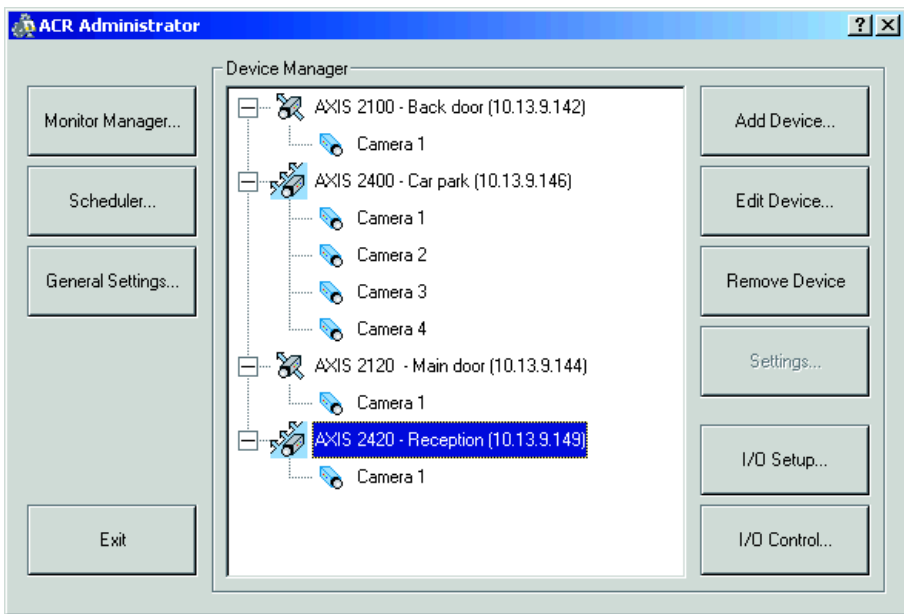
ACR Administrator

?

Monitor Manager...

Scheduler...

General Settings...

Exit

Device Manager

AXIS 2100 - Back door (10.13.9.142)
Camera 1
AXIS 2400 - Car park (10.13.9.146)
Camera 1
Camera 2
Camera 3
Camera 4
AXIS 2120 - Main door (10.13.9.144)
Camera 1
AXIS 2420 - Reception (10.13.9.149)
Camera 1

Add Device...

Edit Device...

Remove Device

Settings...

I/O Setup...

I/O Control...